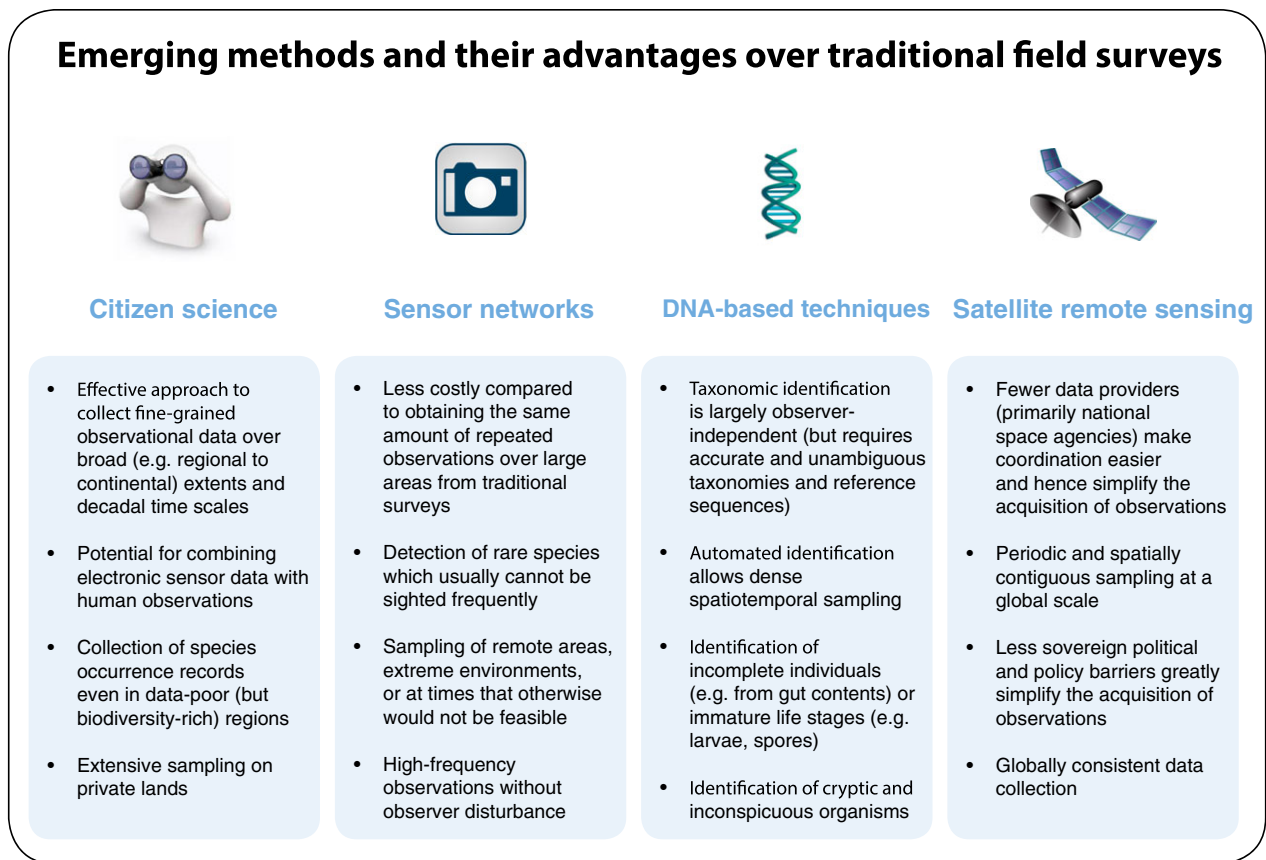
Emerging methods and their advantages over traditional field surveys

Citizen science

- Effective approach to collect fine-grained observational data over broad (e.g. regional to continental) extents and decadal time scales
- Potential for combining electronic sensor data with human observations
- Collection of species occurrence records even in data-poor (but biodiversity-rich) regions
- Extensive sampling on private lands

Sensor networks

- Less costly compared to obtaining the same amount of repeated observations over large areas from traditional surveys
- Detection of rare species which usually cannot be sighted frequently
- Sampling of remote areas, extreme environments, or at times that otherwise would not be feasible
- High-frequency observations without observer disturbance

DNA-based techniques

- Taxonomic identification is largely observer-independent (but requires accurate and unambiguous taxonomies and reference sequences)
- Automated identification allows dense spatiotemporal sampling
- Identification of incomplete individuals (e.g. from gut contents) or immature life stages (e.g. larvae, spores)
- Identification of cryptic and inconspicuous organisms

Satellite remote sensing

- Fewer data providers (primarily national space agencies) make coordination easier and hence simplify the acquisition of observations
- Periodic and spatially contiguous sampling at a global scale
- Less sovereign political and policy barriers greatly simplify the acquisition of observations
- Globally consistent data collection